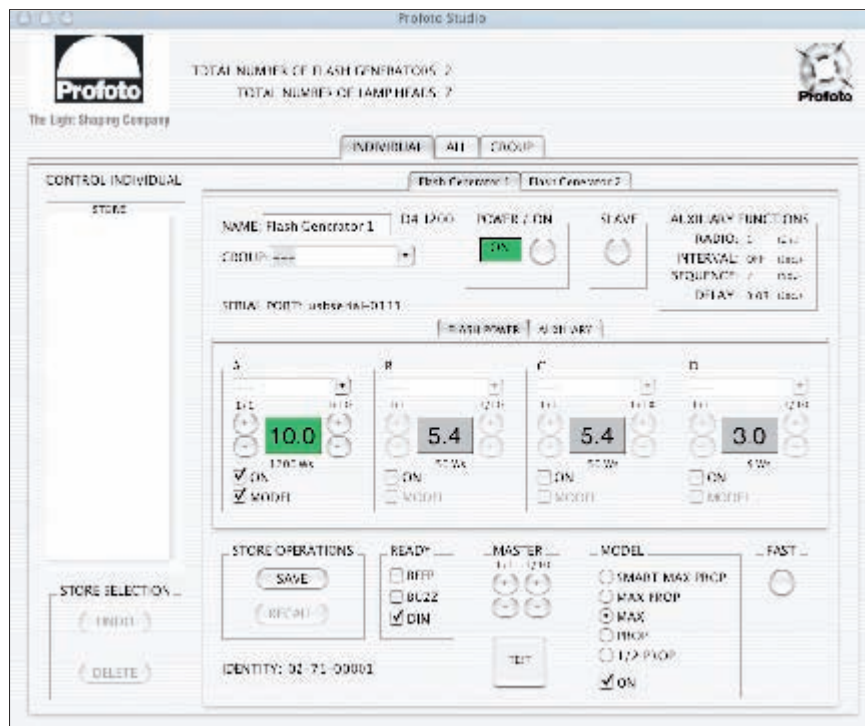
Profoto Studio

Profoto
The Light Shaping Company

TOTAL NUMBER OF FLASH GENERATORS 2
TOTAL NUMBER OF LAMP HEADS 2

Profoto

INDIVIDUAL ALL GROUP

CONTROL INDIVIDUAL

STORE

Flash Generator 1 Flash Generator 2

NAME: Flash Generator 1 D4 1200
GROUP: ---

POWER / ON
ON

SLAVE

AUXILIARY FUNCTIONS
RADIO: 1 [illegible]
INTERVAL: OFF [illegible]
SEQUENCE: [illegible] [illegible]
DELAY: 0.01 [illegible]

SERIAL PORT: usbserial-0111

FLASH POWER AUXILIARY

A
1/10 1/10
10.0
1200 Ws
ON
MODEL

B
1/10 1/10
5.4
50 Ws
ON
MODEL

C
1/10 1/10
5.4
50 Ws
ON
MODEL

D
1/10 1/10
3.0
5 Ws
ON
MODEL

STORE OPERATIONS
SAVE
RECALL

READY
BEEP
BUZZ
DIN

MASTER
1/1 1/10

TEST

MODEL
SMART MAX PROP
MAX PROP
MAX
PROP
1/2 PROP
ON

FAST

STORE SELECTION
UNDO
DELETE

IDENTITY: 02-71-00001